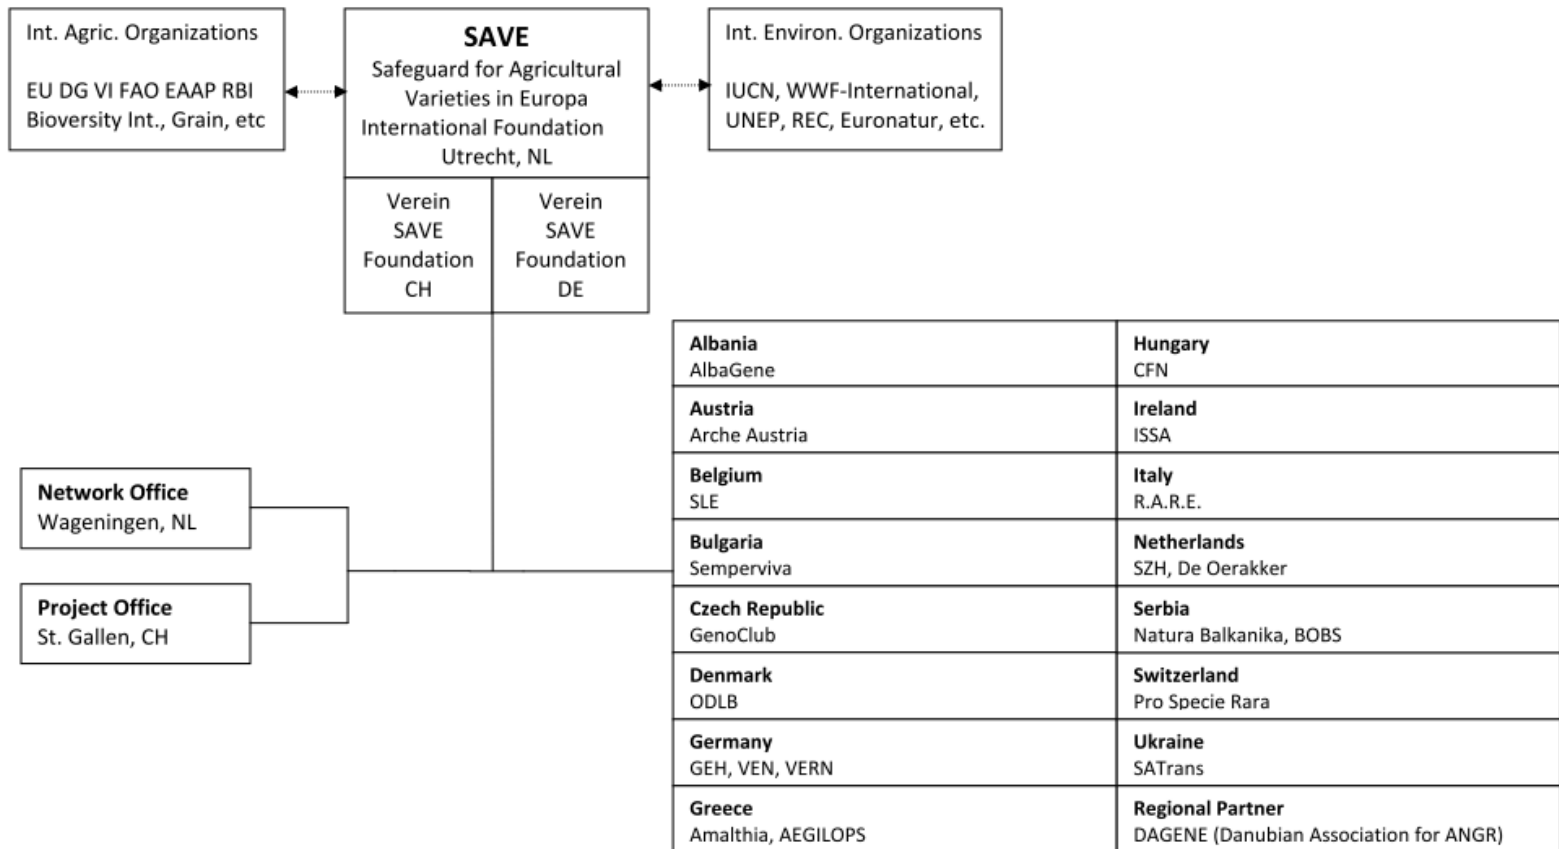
Int. Agric. Organizations

EU DG VI FAO EAAP RBI Bioversity Int., Grain, etc

**SAVE**
Safeguard for Agricultural Varieties in Europa International Foundation Utrecht, NL

Int. Environ. Organizations

IUCN, WWF-International, UNEP, REC, Euronatur, etc.

Verein SAVE Foundation CH

Verein SAVE Foundation DE

**Network Office**
Wageningen, NL

**Project Office**
St. Gallen, CH

| | |
|---|---|
| **Albania** AlbaGene | **Hungary** CFN |
| **Austria** Arche Austria | **Ireland** ISSA |
| **Belgium** SLE | **Italy** R.A.R.E. |
| **Bulgaria** Semperviva | **Netherlands** SZH, De Oerakker |
| **Czech Republic** GenoClub | **Serbia** Natura Balkanika, BOBS |
| **Denmark** ODLB | **Switzerland** Pro Specie Rara |
| **Germany** GEH, VEN, VERN | **Ukraine** SATrans |
| **Greece** Amalthia, AEGILOPS | **Regional Partner** DAGENE (Danubian Association for ANGR) |